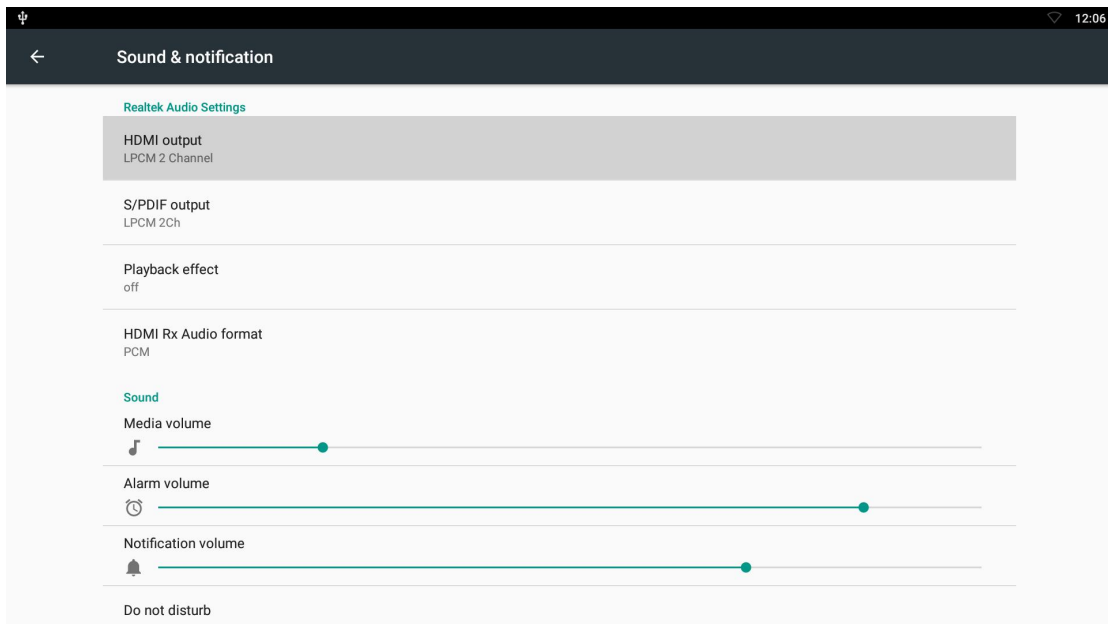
12:06

Sound & notification

Realtek Audio Settings

HDMI output
LPCM 2 Channel

S/PDIF output
LPCM 2Ch

Playback effect
off

HDMI Rx Audio format
PCM

Sound

Media volume

Alarm volume

Notification volume

Do not disturb